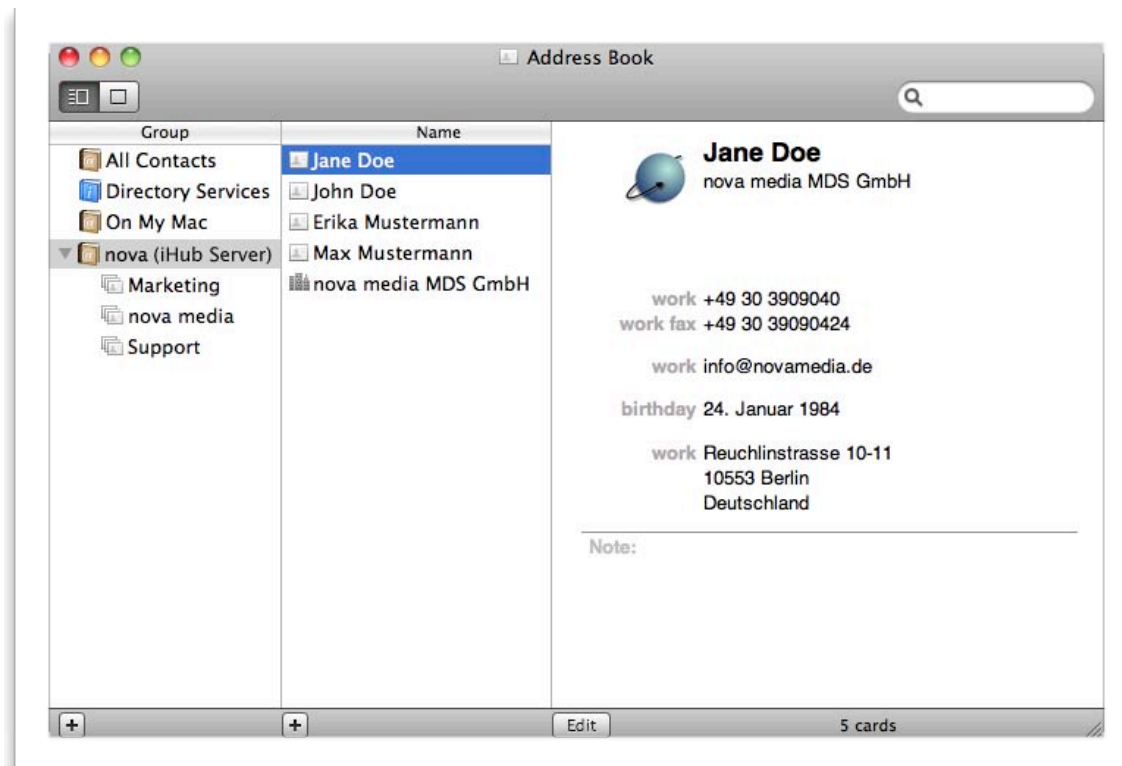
Address Book

Group
All Contacts
Directory Services
On My Mac
nova (iHub Server)
Marketing
nova media
Support

Name
Jane Doe
John Doe
Erika Mustermann
Max Mustermann
nova media MDS GmbH

Jane Doe
nova media MDS GmbH

work +49 30 3909040
work fax +49 30 39090424

work info@novamedia.de

birthday 24. Januar 1984

work Reuchlinstrasse 10-11
10553 Berlin
Deutschland

Note:

+
+
Edit
5 cards